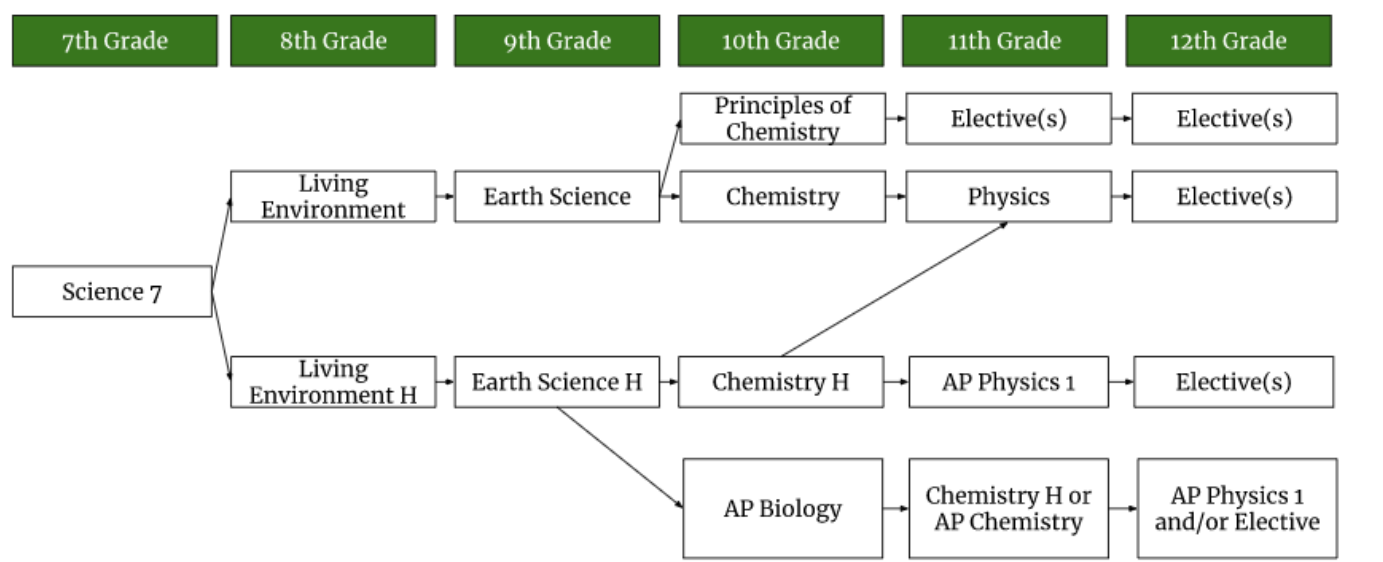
7th Grade
8th Grade
9th Grade
10th Grade
11th Grade
12th Grade

Principles of Chemistry
Elective(s)
Elective(s)

Living Environment
Earth Science
Chemistry
Physics
Elective(s)

Science 7

Living Environment H
Earth Science H
Chemistry H
AP Physics 1
Elective(s)

AP Biology
Chemistry H or AP Chemistry
AP Physics 1 and/or Elective